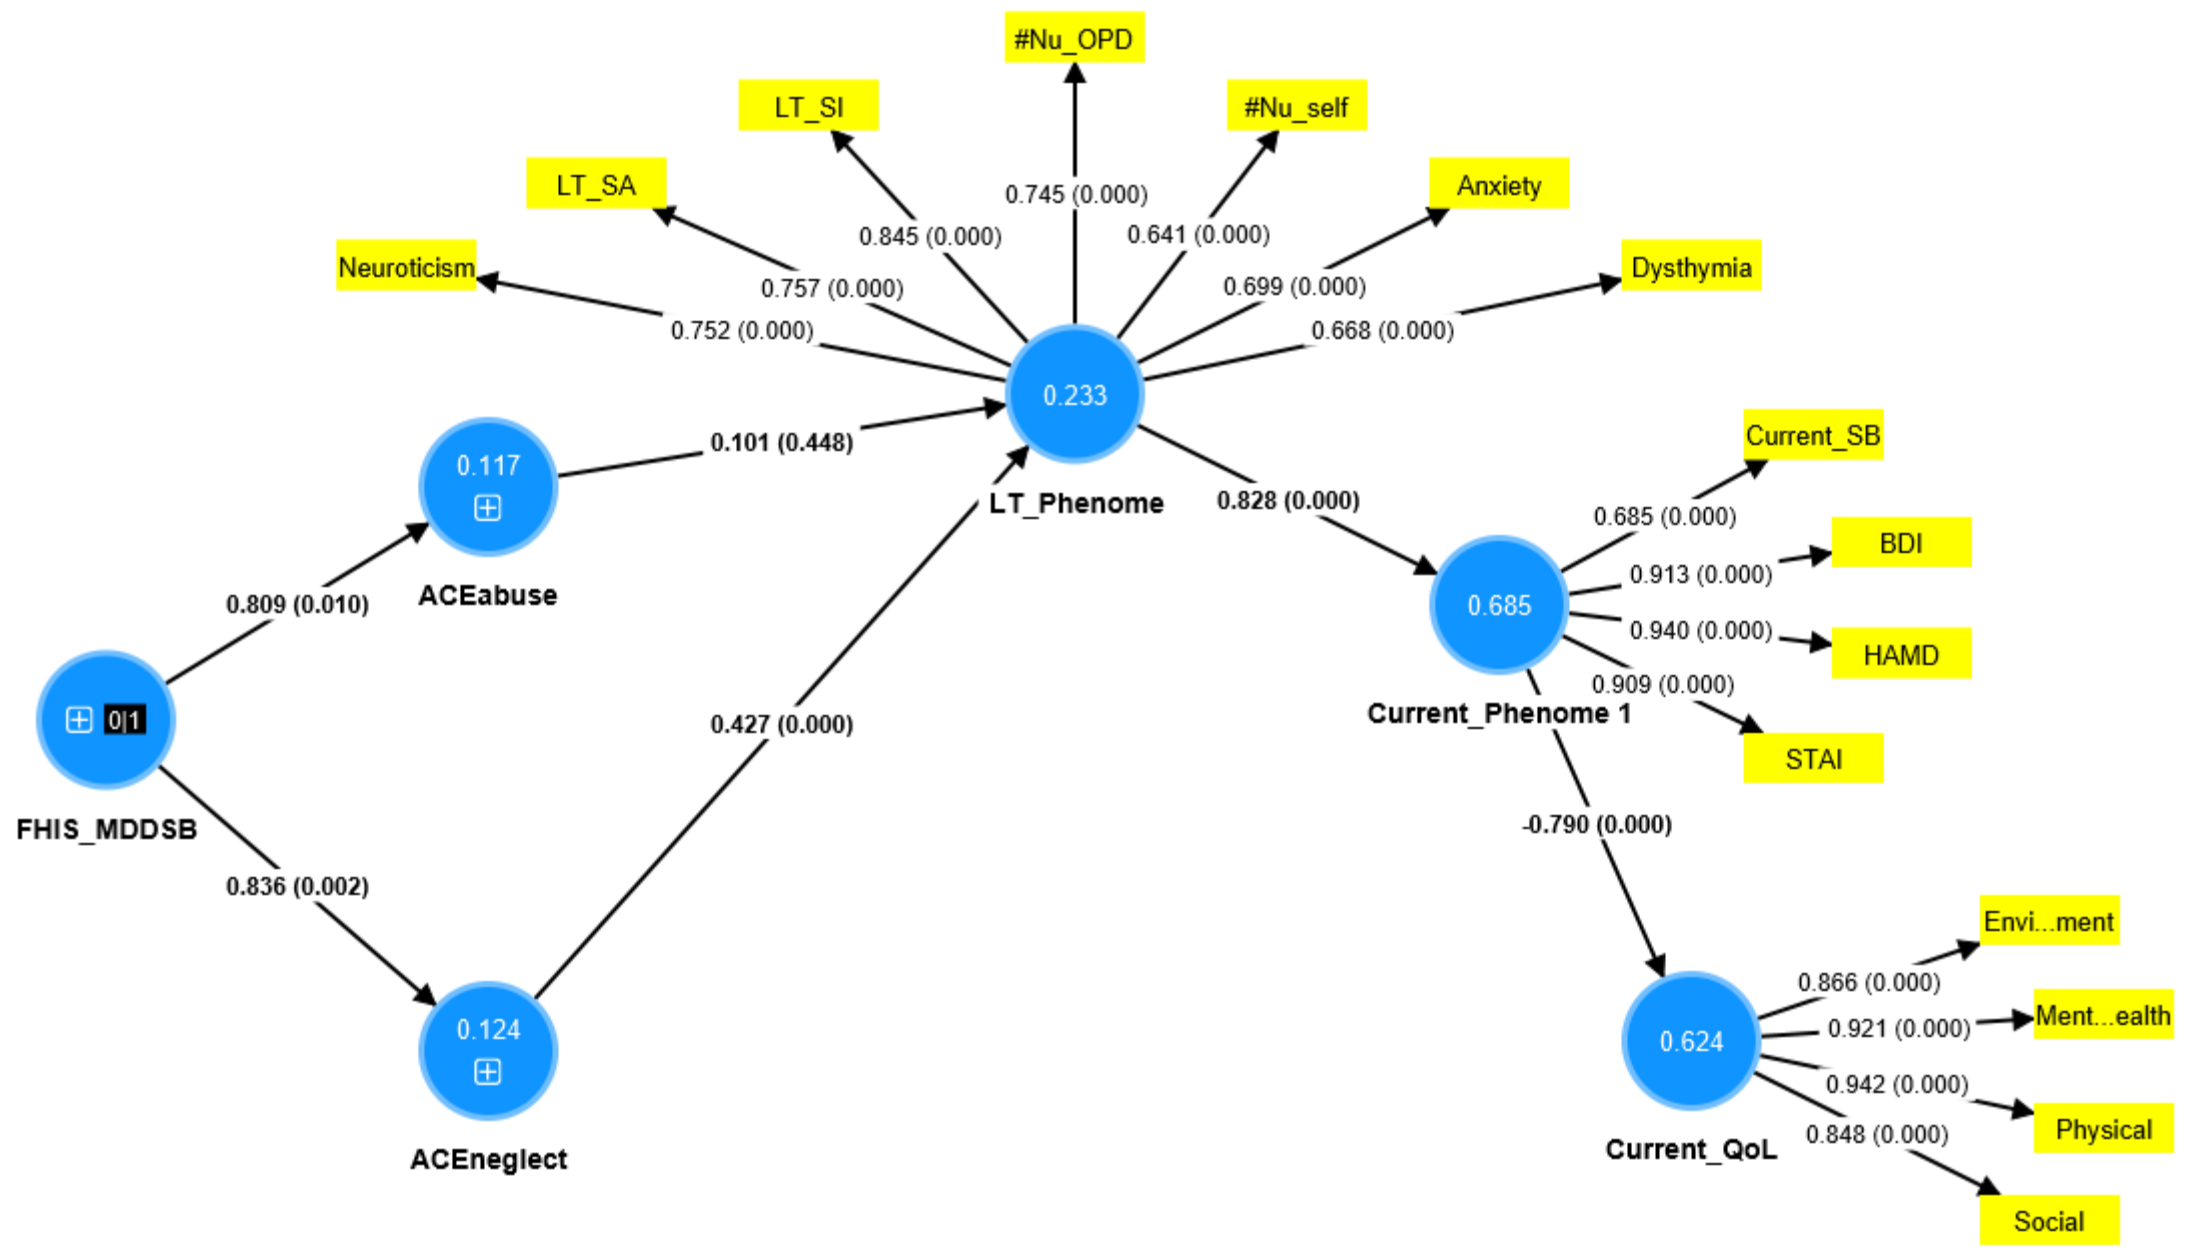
#Nu_OPD
LT_SI
#Nu_self
LT_SA
Anxiety
Neuroticism
Dysthymia
0.745 (0.000)
0.845 (0.000)
0.641 (0.000)
0.757 (0.000)
0.699 (0.000)
0.752 (0.000)
0.668 (0.000)
0.233
LT_Phenome
0.117
ACEabuse
0.101 (0.448)
Current_SB
0.828 (0.000)
0.685 (0.000)
BDI
0.913 (0.000)
0.685
0.940 (0.000)
HAMD
0.909 (0.000)
Current_Phenome 1
STAI
0.809 (0.010)
0|1
FHIS_MDDSB
0.427 (0.000)
-0.790 (0.000)
0.836 (0.002)
Envi...ment
0.866 (0.000)
Ment...ealth
0.921 (0.000)
0.124
0.624
0.942 (0.000)
Physical
0.848 (0.000)
Current_QoL
ACEneglect
Social